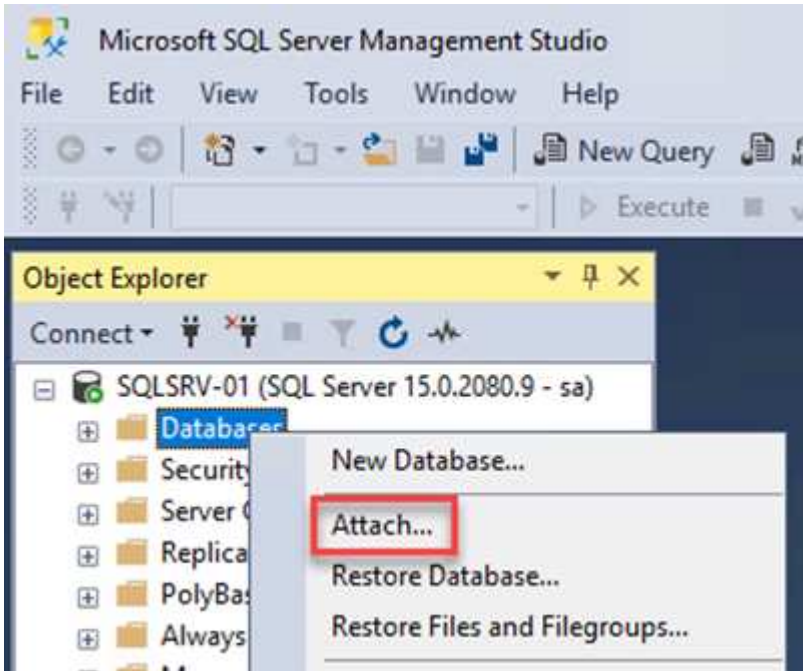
Microsoft SQL Server Management Studio

File Edit View Tools Window Help

New Query

Execute

Object Explorer

Connect

SQLSRV-01 (SQL Server 15.0.2080.9 - sa)

Databases

Security

Server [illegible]

Replica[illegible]

PolyBas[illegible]

Always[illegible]

New Database...

Attach...

Restore Database...

Restore Files and Filegroups...